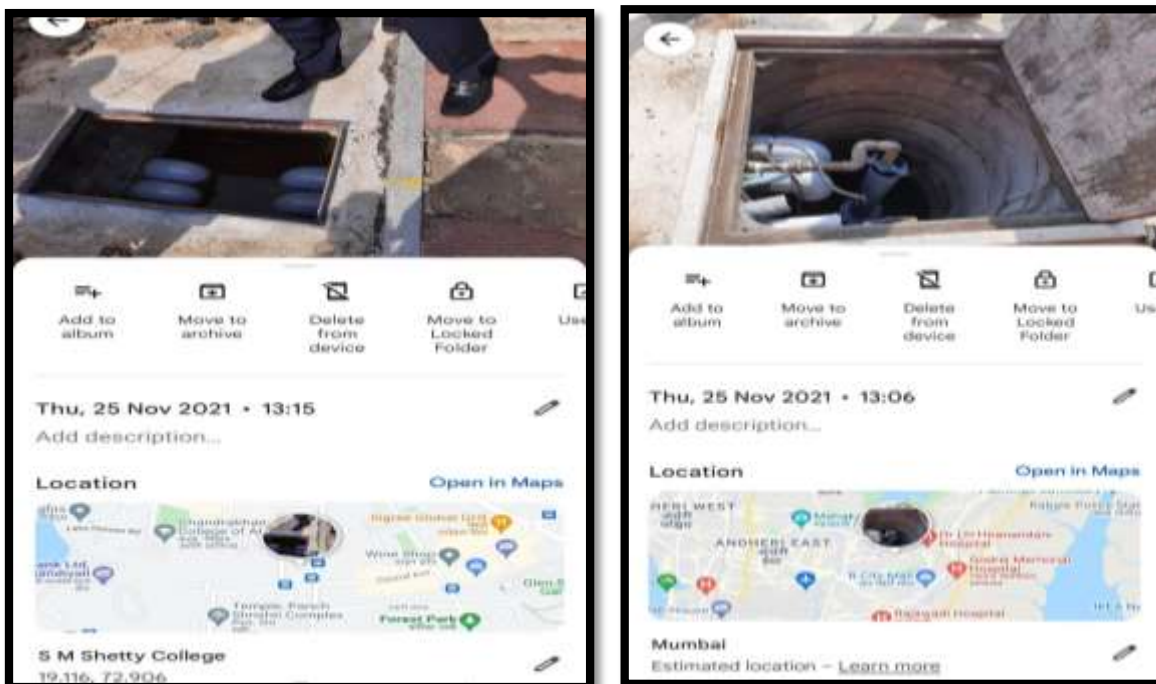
Add to album
Move to archive
Delete from device
Move to Locked Folder
Us

Thu, 25 Nov 2021 • 13:15
Add description...

Location
Open in Maps

Chandrabhan College of A
Wine Shop
Forest Park
Temple, Panch Shristi Complex

S M Shetty College
19.116, 72.906

Add to album
Move to archive
Delete from device
Move to Locked Folder
Us

Thu, 25 Nov 2021 • 13:06
Add description...

Location
Open in Maps

HERI WEST
ANDHERI EAST

Mumbai
Estimated location – Learn more